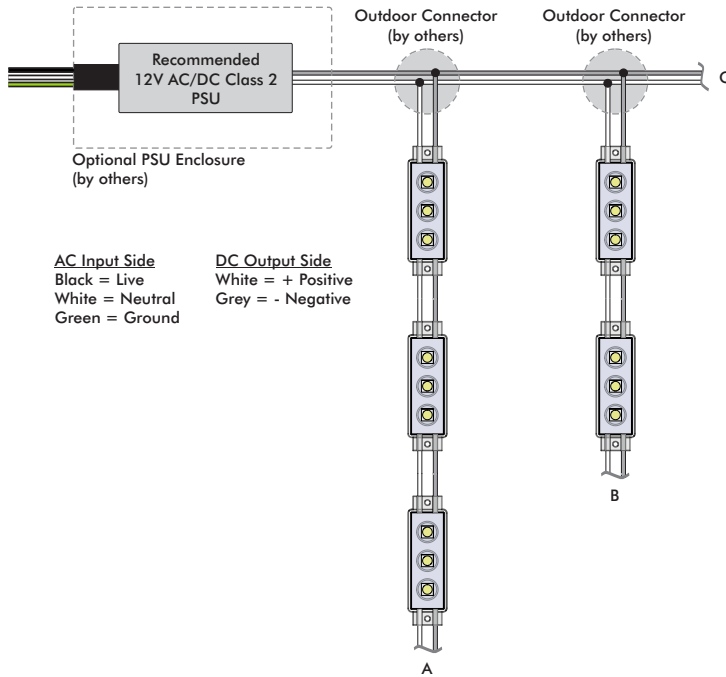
Recommended
12V AC/DC Class 2
PSU

Optional PSU Enclosure
(by others)

Outdoor Connector
(by others)

Outdoor Connector
(by others)

C

AC Input Side
Black = Live
White = Neutral
Green = Ground

DC Output Side
White = + Positive
Grey = - Negative

B

A